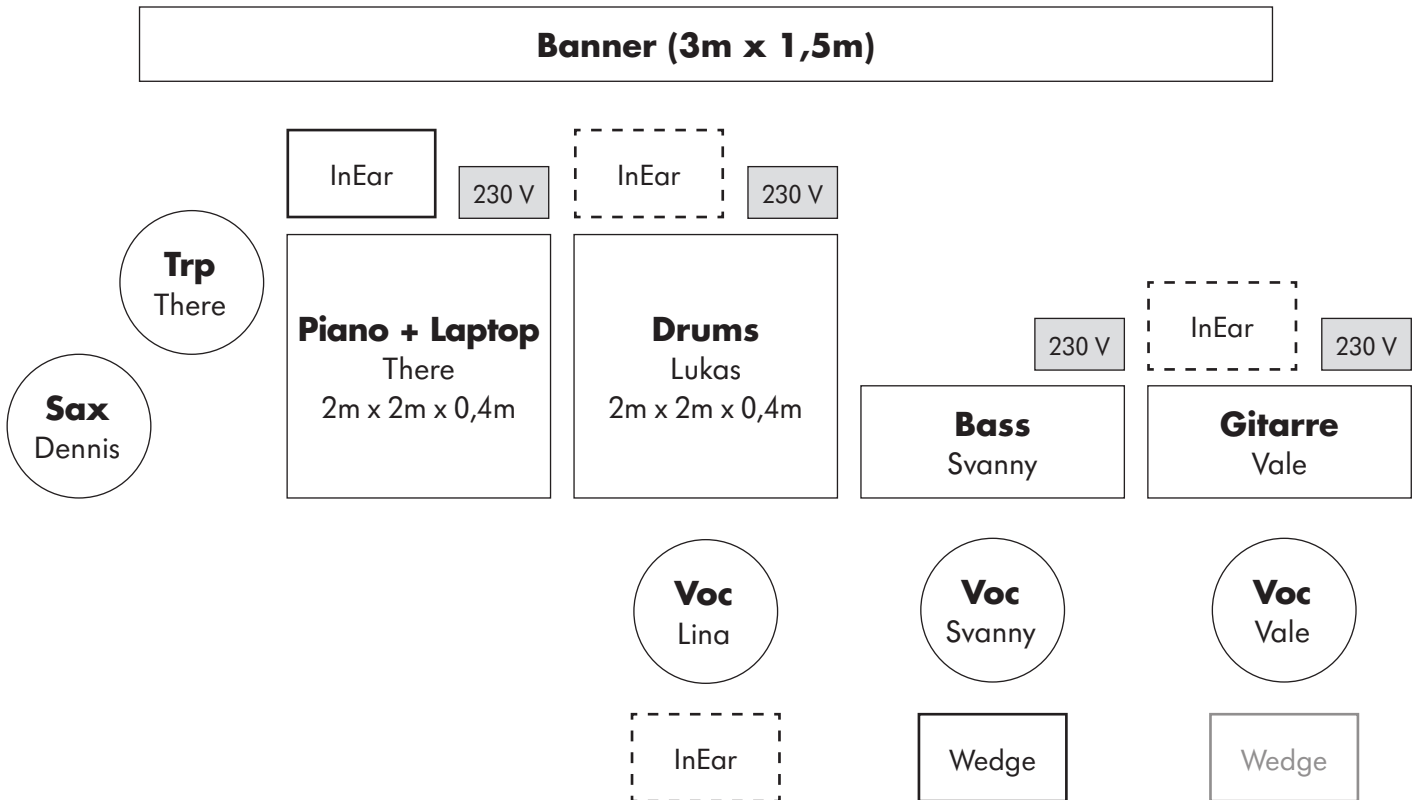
**Banner (3m x 1,5m)**

InEar

230 V

InEar

230 V

**Trp**
There

**Piano + Laptop**
There
2m x 2m x 0,4m

**Drums**
Lukas
2m x 2m x 0,4m

230 V

InEar

230 V

**Sax**
Dennis

**Bass**
Svanny

**Gitarre**
Vale

**Voc**
Lina

**Voc**
Svanny

**Voc**
Vale

InEar

Wedge

Wedge